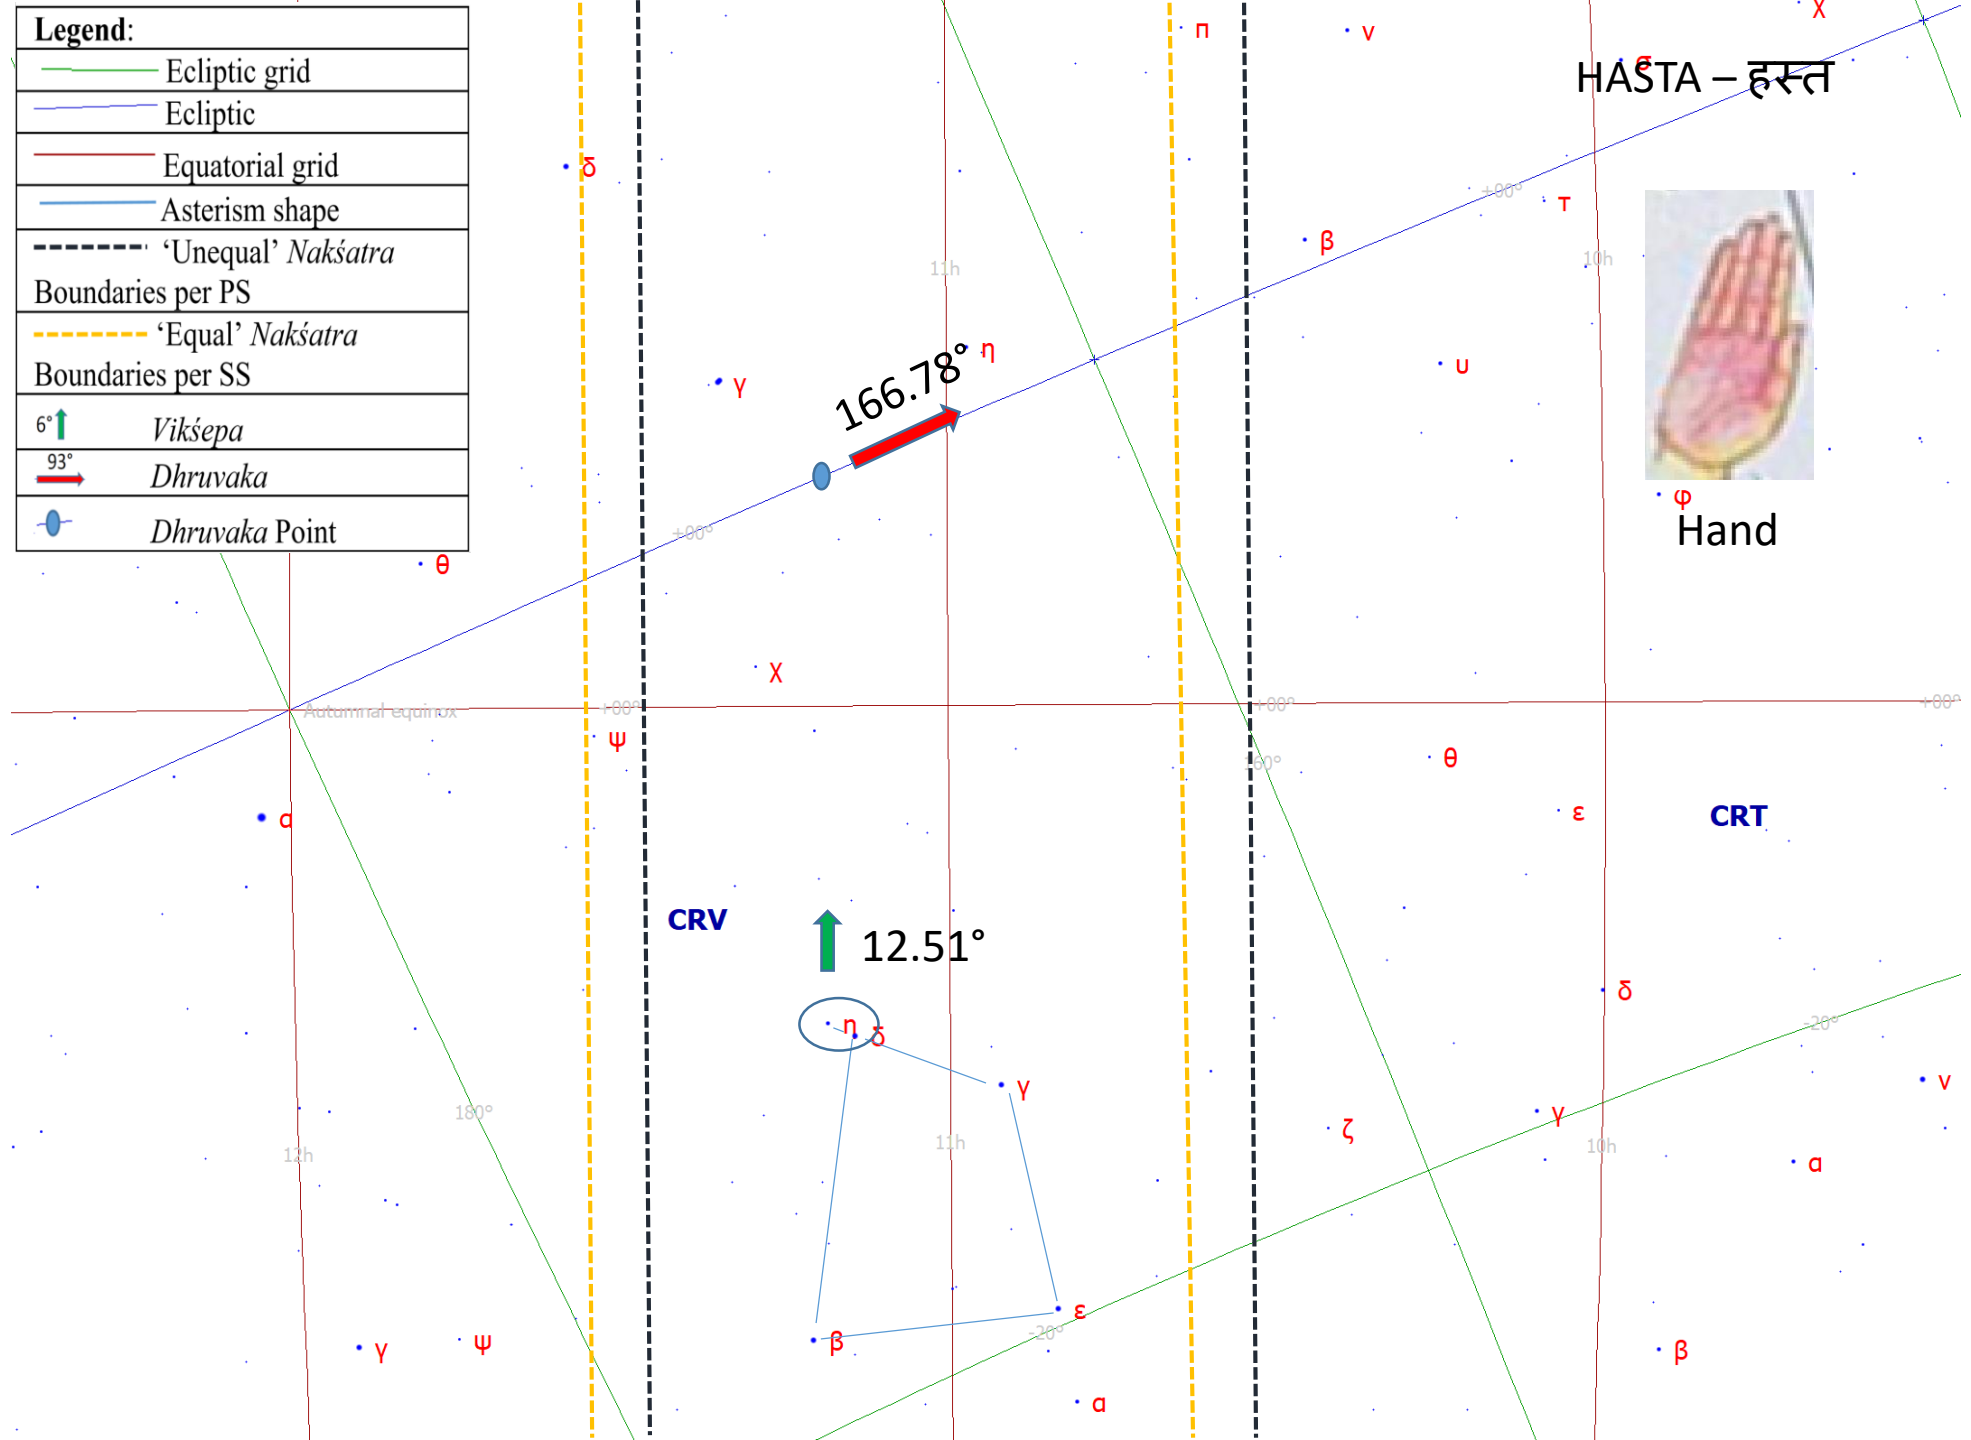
| Legend: |
|---|
| Ecliptic grid |
| Ecliptic |
| Equatorial grid |
| Asterism shape |
| 'Unequal' Nakśatra Boundaries per PS |
| 'Equal' Nakśatra Boundaries per SS |
| 6° Vikśepa |
| 93° Dhruvaka |
| Dhruvaka Point |

HASTA – हस्त

Hand

166.78°

12.51°

CRV

CRT

Autumnal equinox

11h

10h

12h

+00°

180°

-20°

δ π ν χ τ β η γ υ φ θ ψ α ε δ γ ζ ν α β η δ γ ε β α γ ψ